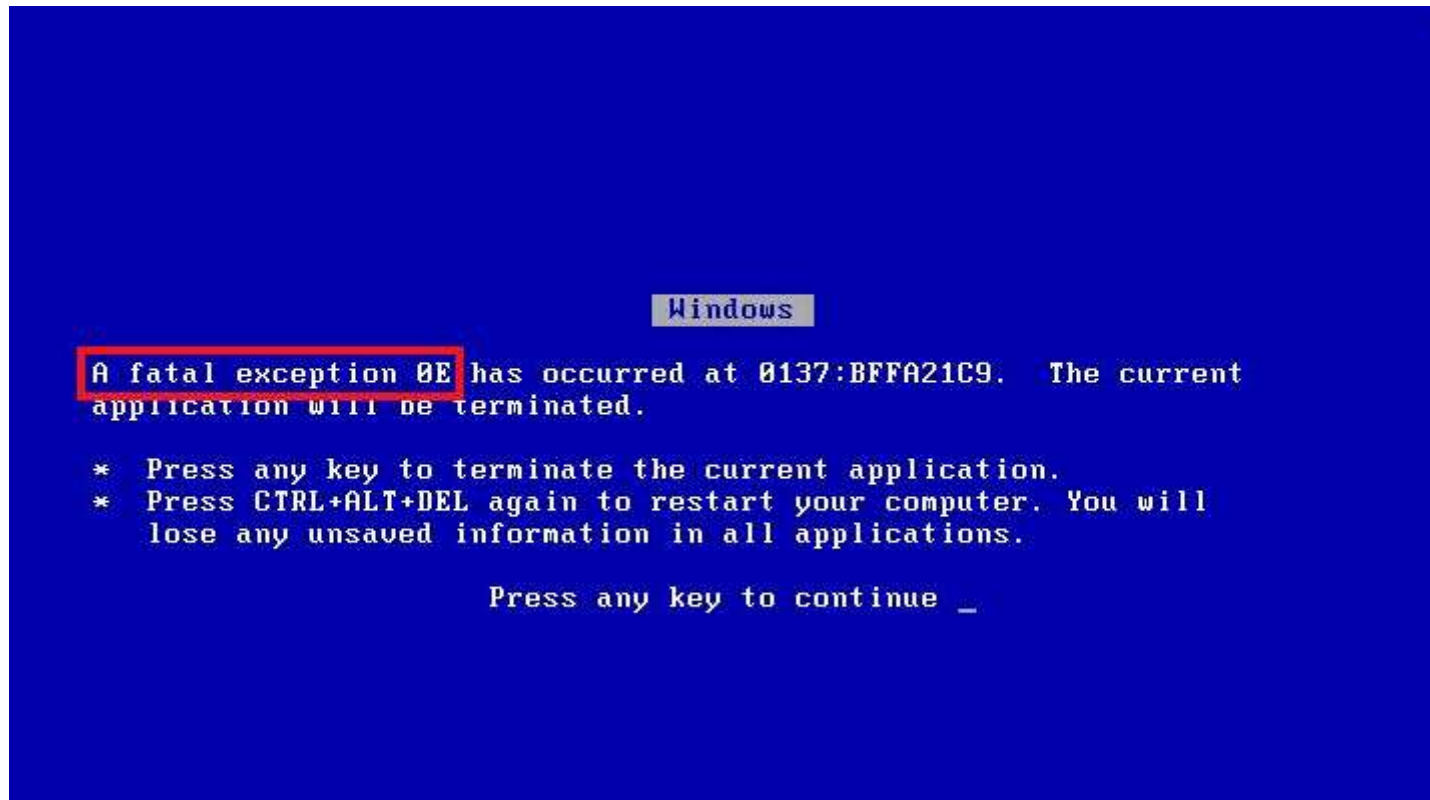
Windows

A fatal exception 0E has occurred at 0137:BFFA21C9. The current application will be terminated.

* Press any key to terminate the current application.
* Press CTRL+ALT+DEL again to restart your computer. You will lose any unsaved information in all applications.

Press any key to continue _